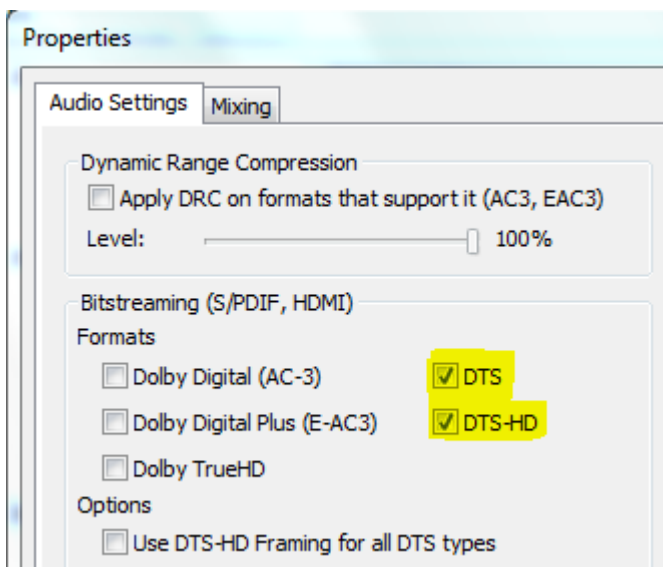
Properties

Audio Settings | Mixing

Dynamic Range Compression

Apply DRC on formats that support it (AC3, EAC3)

Level: 100%

Bitstreaming (S/PDIF, HDMI)

Formats

Dolby Digital (AC-3)

DTS

Dolby Digital Plus (E-AC3)

DTS-HD

Dolby TrueHD

Options

Use DTS-HD Framing for all DTS types